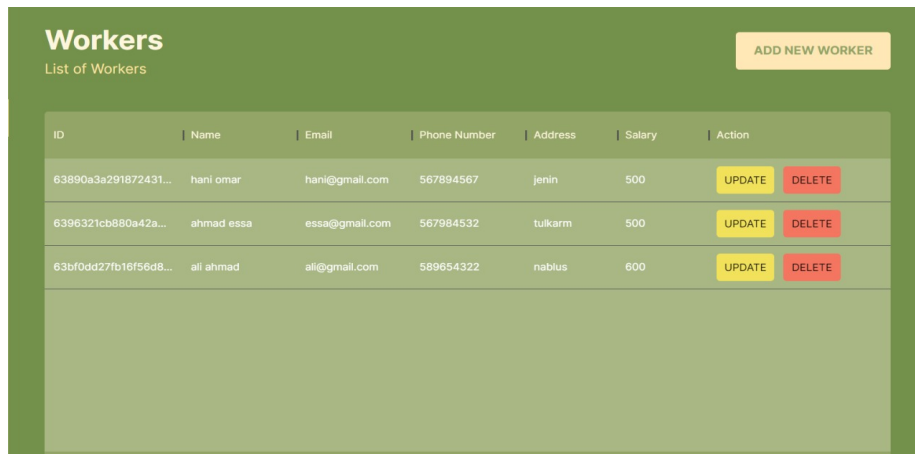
Workers
List of Workers

ADD NEW WORKER

| ID | Name | Email | Phone Number | Address | Salary | Action |
|---|---|---|---|---|---|---|
| 63890a3a291872431... | hani omar | hani@gmail.com | 567894567 | jenin | 500 | UPDATE DELETE |
| 6396321cb880a42a... | ahmad essa | essa@gmail.com | 567984532 | tulkarm | 500 | UPDATE DELETE |
| 63bf0dd27fb16f56d8... | ali ahmad | ali@gmail.com | 589654322 | nablus | 600 | UPDATE DELETE |